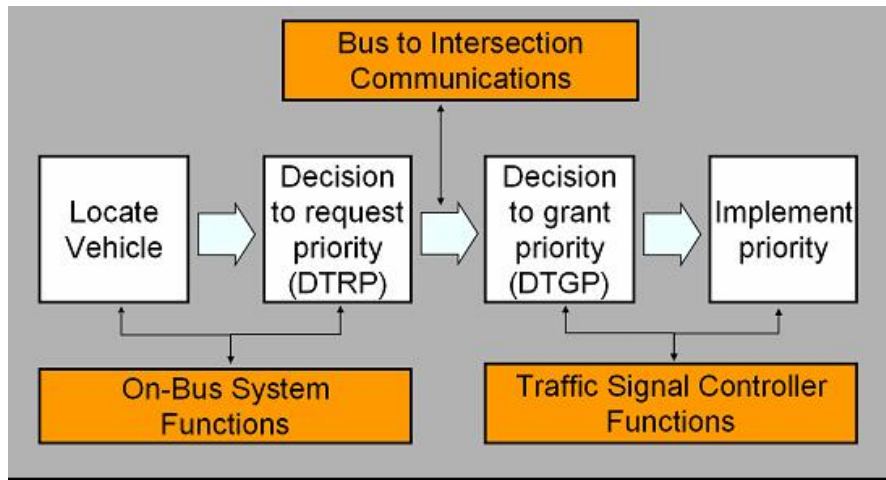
Bus to Intersection Communications

Locate Vehicle

Decision to request priority (DTRP)

Decision to grant priority (DTGP)

Implement priority

On-Bus System Functions

Traffic Signal Controller Functions